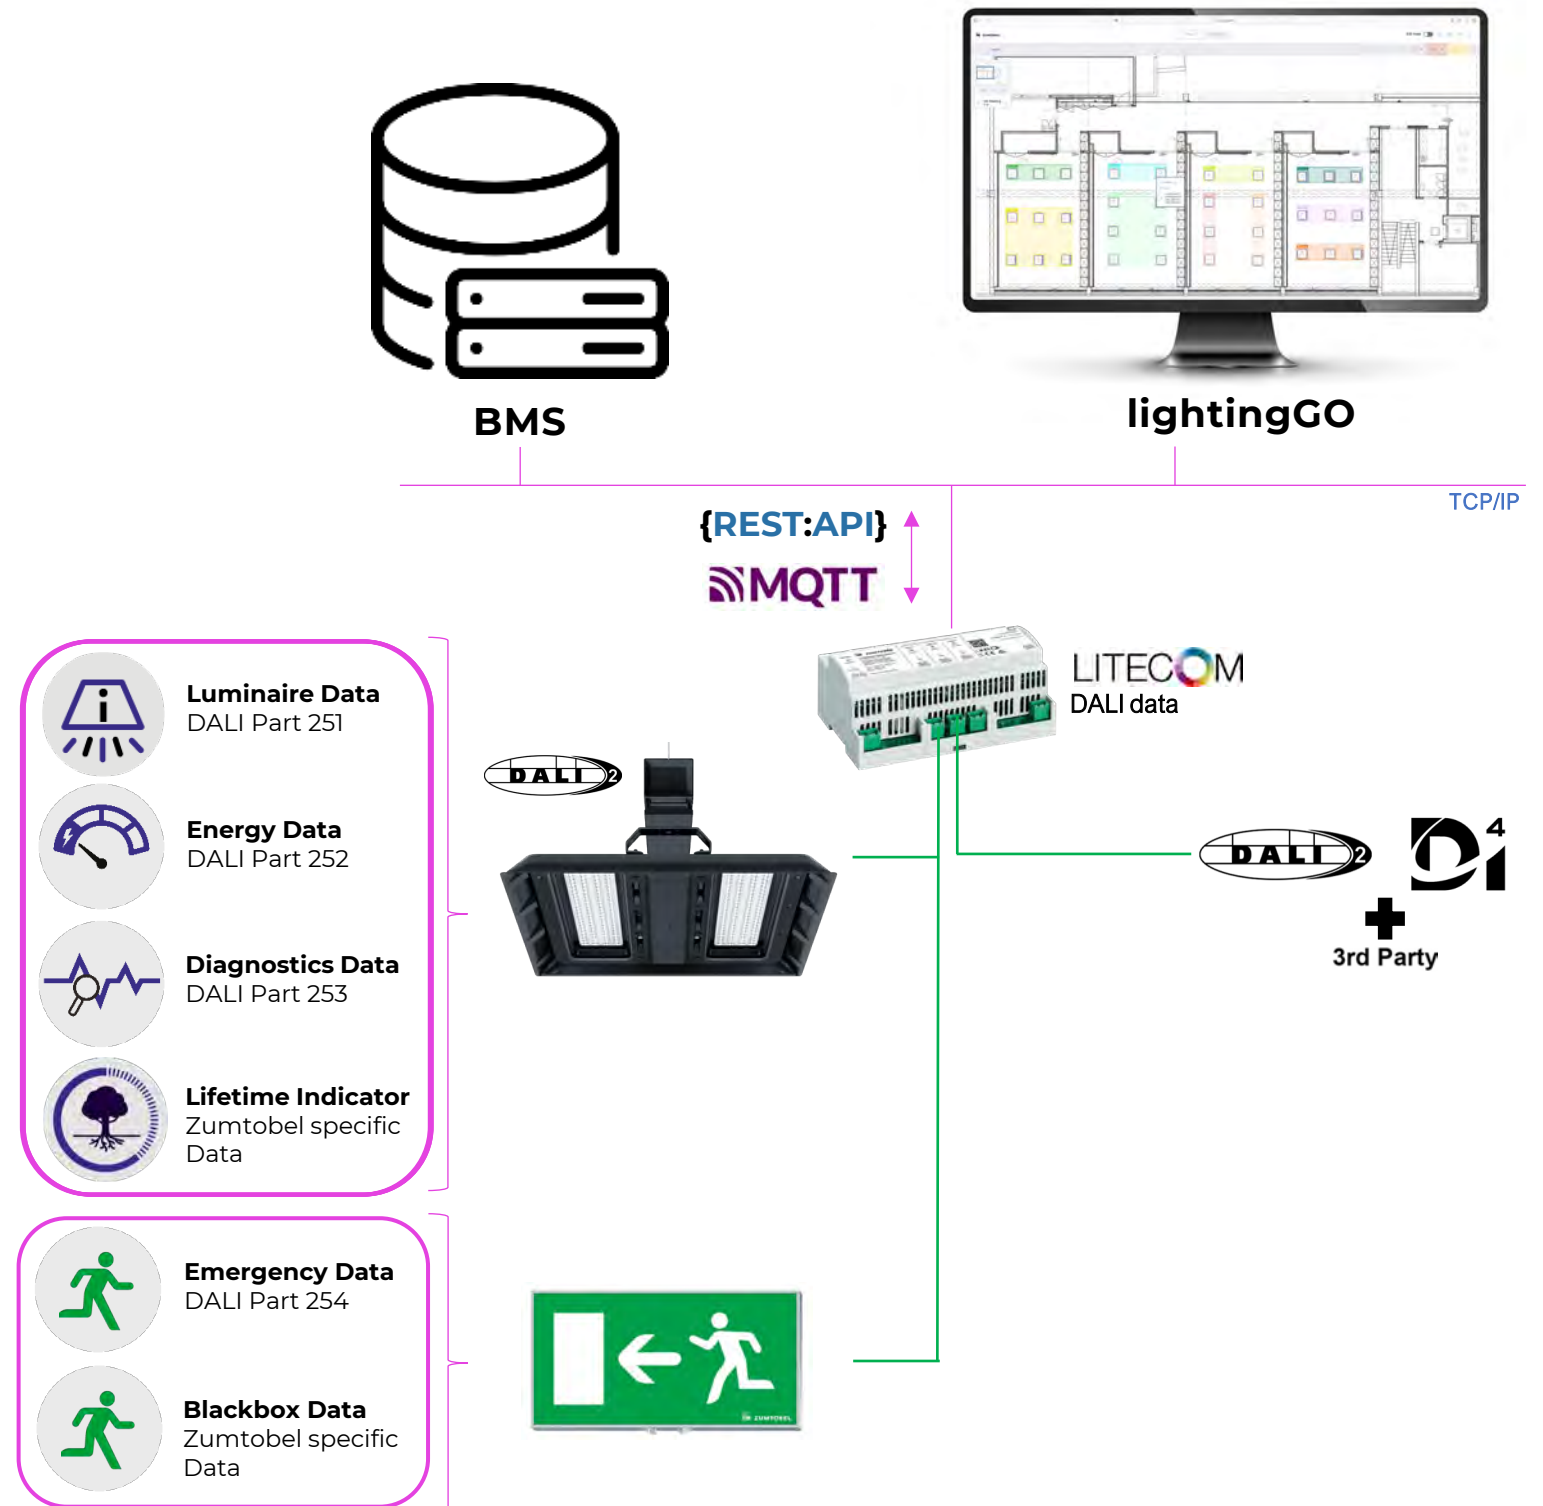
BMS

lightingGO

TCP/IP

{REST:API}

MQTT

LITECOM
DALI data

DALI 2

DALI 2

D4i

3rd Party

Luminaire Data
DALI Part 251

Energy Data
DALI Part 252

Diagnostics Data
DALI Part 253

Lifetime Indicator
Zumtobel specific Data

Emergency Data
DALI Part 254

Blackbox Data
Zumtobel specific Data